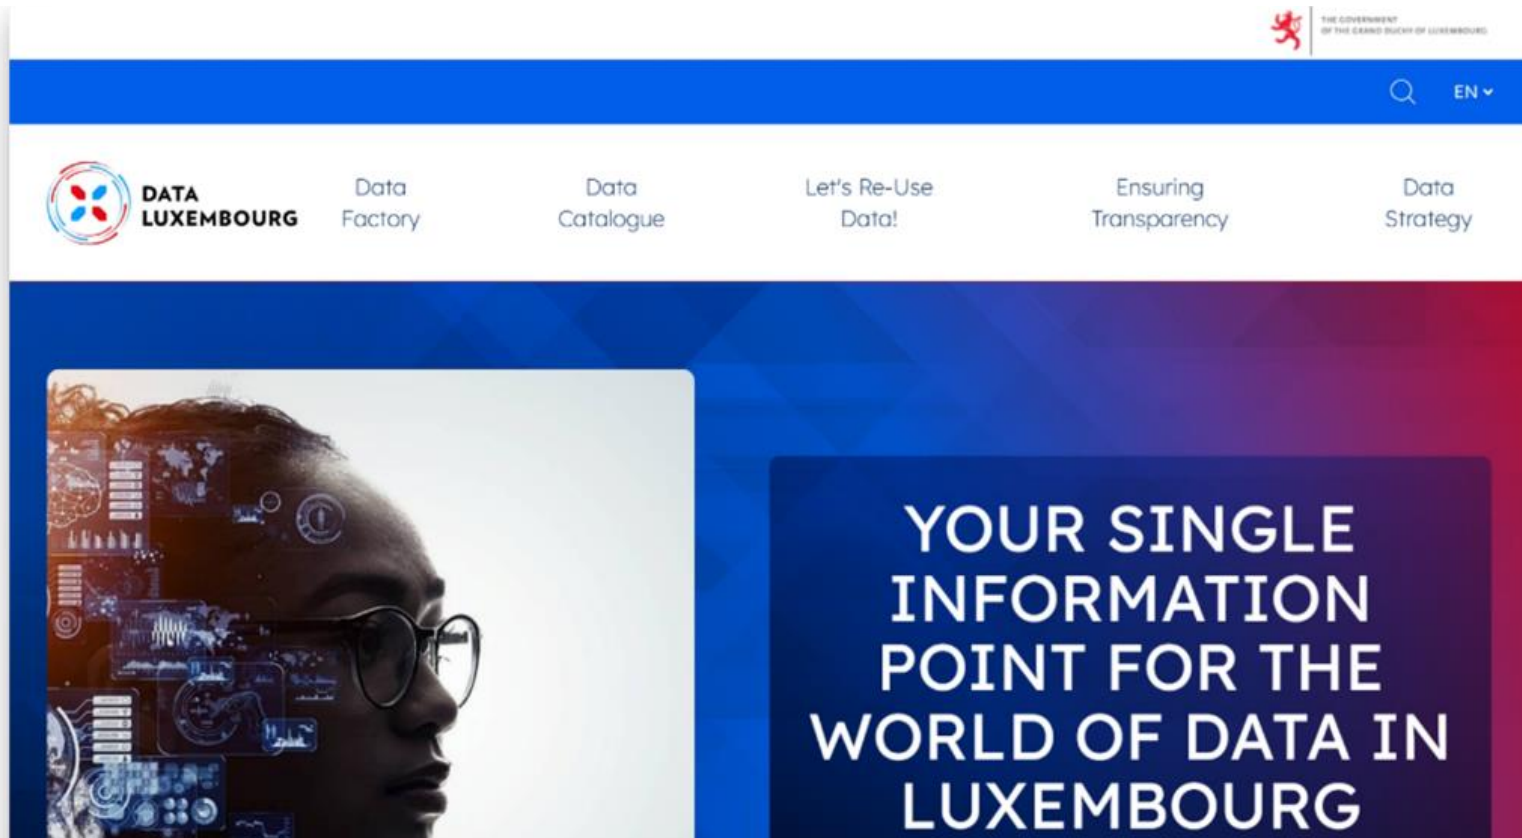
THE GOVERNMENT OF THE GRAND DUCHY OF LUXEMBOURG

EN

DATA LUXEMBOURG

Data Factory

Data Catalogue

Let's Re-Use Data!

Ensuring Transparency

Data Strategy

YOUR SINGLE INFORMATION POINT FOR THE WORLD OF DATA IN LUXEMBOURG